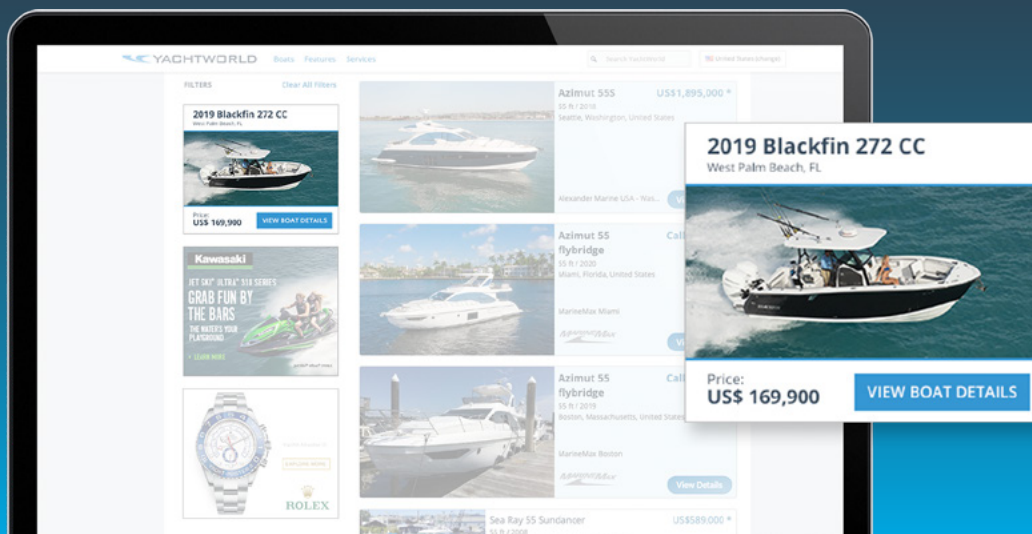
YACHTWORLD Boats Features Services

Search YachtWorld

United States (change)

FILTERS Clear All Filters

2019 Blackfin 272 CC
West Palm Beach, FL

Price:
US$ 169,900

VIEW BOAT DETAILS

Kawasaki
JET SKI ULTRA 310 SERIES
GRAB FUN BY THE BARS
THE WATER'S YOUR PLAYGROUND
LEARN MORE

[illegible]
EXPLORE MORE
ROLEX

Azimut 55S US$1,895,000
55 ft / 2018
Seattle, Washington, United States

Alexander Marine USA - Wes...

Azimut 55 flybridge Call
55 ft / 2020
Miami, Florida, United States

MarineMax Miami

Azimut 55 flybridge Call
55 ft / 2019
Boston, Massachusetts, United States

MarineMax Boston

View Details

Sea Ray 55 Sundancer US$589,000
55 ft / 2008

2019 Blackfin 272 CC
West Palm Beach, FL

Price:
US$ 169,900

VIEW BOAT DETAILS